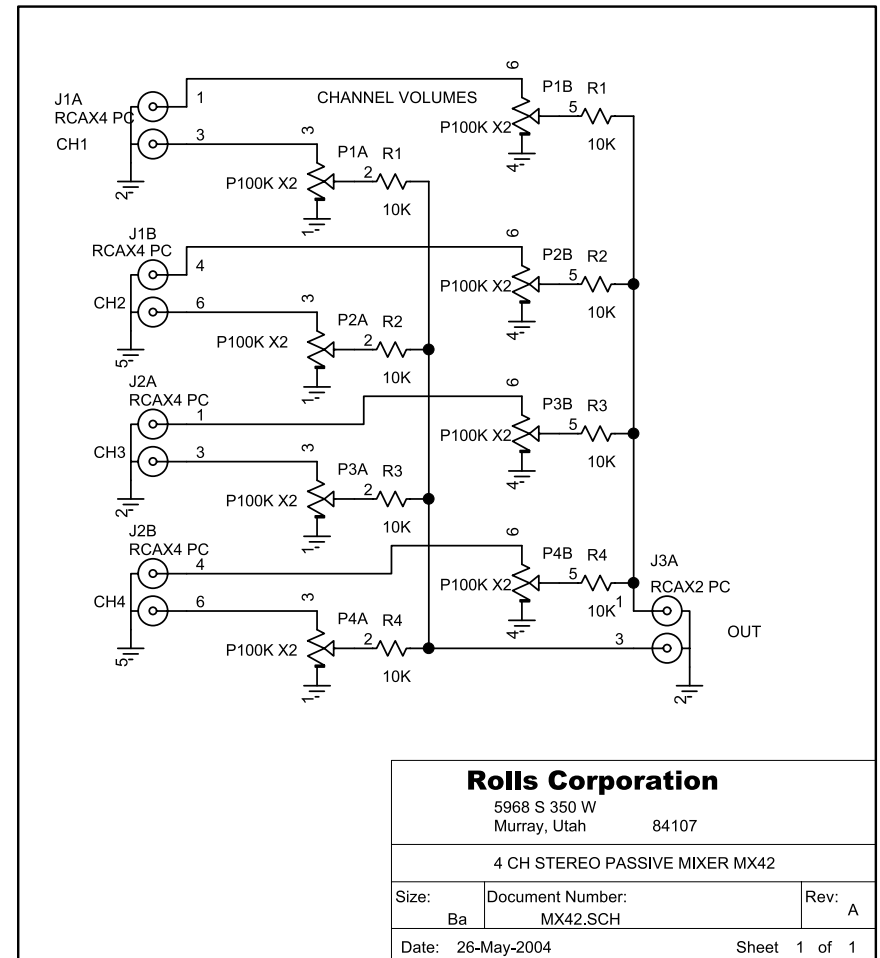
CHANNEL VOLUMES

J1A
RCAX4 PC
CH1
1
3
2

6
P1B R1
P100K X2
5
10K
4

3
P1A R1
P100K X2
2
10K
1

J1B
RCAX4 PC
CH2
4
6
5

6
P2B R2
P100K X2
5
10K
4

3
P2A R2
P100K X2
2
10K
1

J2A
RCAX4 PC
CH3
1
3
2

6
P3B R3
P100K X2
5
10K
4

3
P3A R3
P100K X2
2
10K
1

J2B
RCAX4 PC
CH4
4
6
5

6
P4B R4
P100K X2
5
10K
4

3
P4A R4
P100K X2
2
10K
1

J3A
RCAX2 PC
1
3
OUT
2

Rolls Corporation
5968 S 350 W
Murray, Utah 84107

4 CH STEREO PASSIVE MIXER MX42

| Size: Ba | Document Number: MX42.SCH | Rev: A |
|---|---|---|
| Date: 26-May-2004 | | Sheet 1 of 1 |